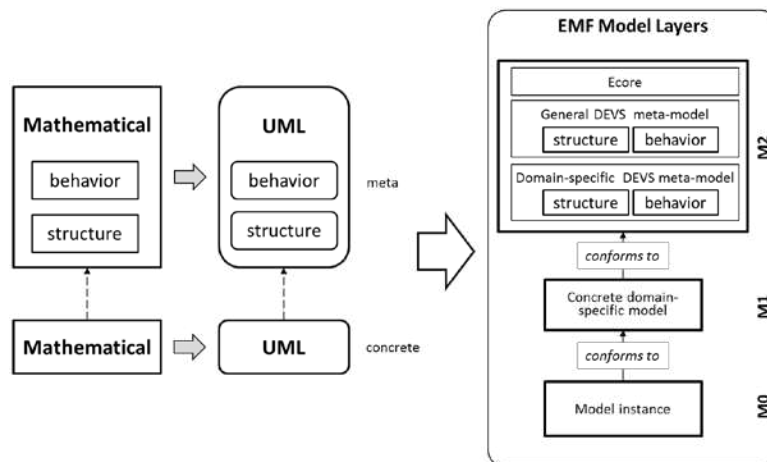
Mathematical

behavior

structure

UML

behavior

structure

meta

Mathematical

UML

concrete

EMF Model Layers

Ecore

General DEVS meta-model

structure

behavior

Domain-specific DEVS meta-model

structure

behavior

M2

conforms to

Concrete domain-specific model

M1

conforms to

Model instance

M0